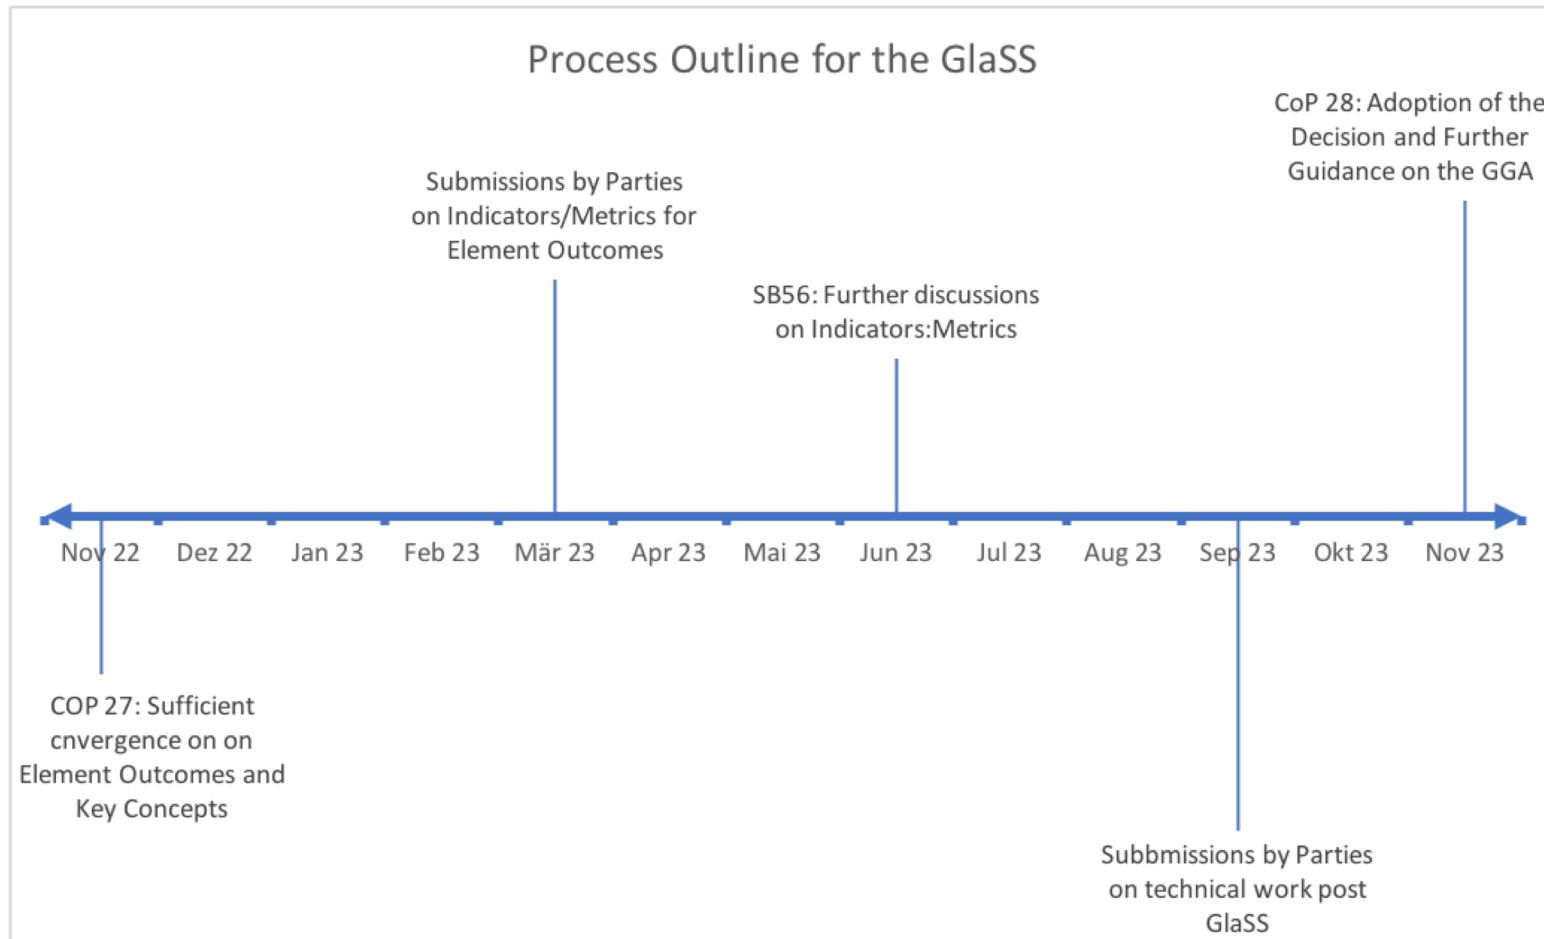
Process Outline for the GlaSS

CoP 28: Adoption of the Decision and Further Guidance on the GGA

Submissions by Parties on Indicators/Metrics for Element Outcomes

SB56: Further discussions on Indicators:Metrics

Nov 22 Dez 22 Jan 23 Feb 23 Mär 23 Apr 23 Mai 23 Jun 23 Jul 23 Aug 23 Sep 23 Okt 23 Nov 23

COP 27: Sufficient cnvergence on on Element Outcomes and Key Concepts

Subbmissions by Parties on technical work post GlaSS